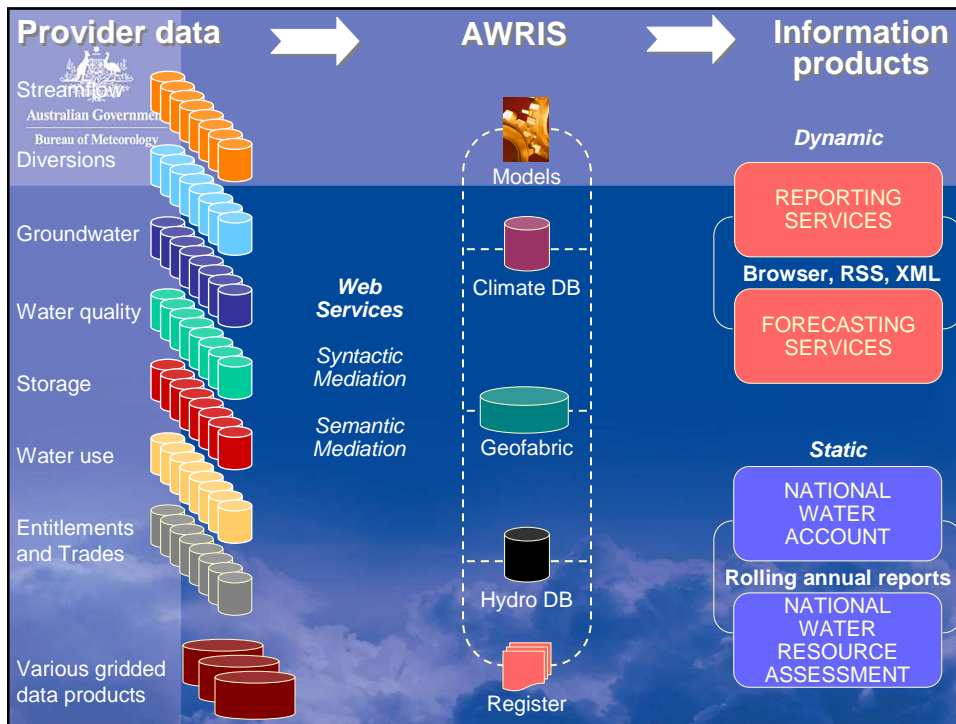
Provider data

AWRIS

Information products

Australian Government
Bureau of Meteorology

Streamflow

Diversions

Groundwater

Water quality

Storage

Water use

Entitlements and Trades

Various gridded data products

Web Services

Syntactic Mediation

Semantic Mediation

Models

Climate DB

Geofabric

Hydro DB

Register

Dynamic

REPORTING SERVICES

Browser, RSS, XML

FORECASTING SERVICES

Static

NATIONAL WATER ACCOUNT

Rolling annual reports

NATIONAL WATER RESOURCE ASSESSMENT